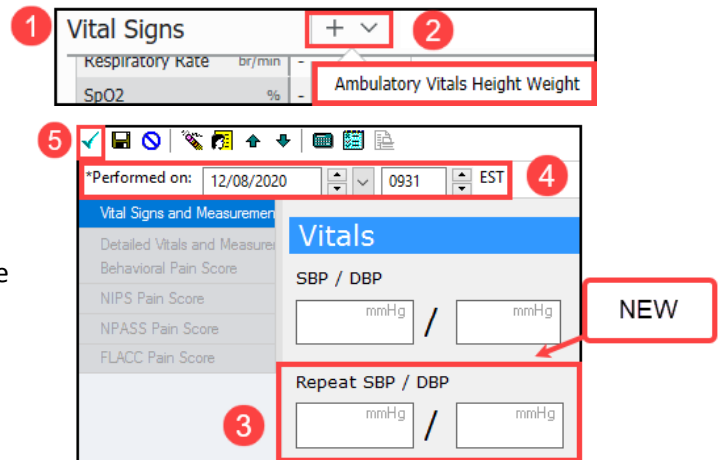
1 Vital Signs
2
Respiratory Rate br/min -
SpO2 % -
Ambulatory Vitals Height Weight

5
*Performed on: 12/08/2020 0931 EST
4
Vital Signs and Measuremen
Detailed Vitals and Measure
Behavioral Pain Score
NIPS Pain Score
NPASS Pain Score
FLACC Pain Score
Vitals
SBP / DBP
mmHg / mmHg
NEW
Repeat SBP / DBP
3
mmHg / mmHg

e